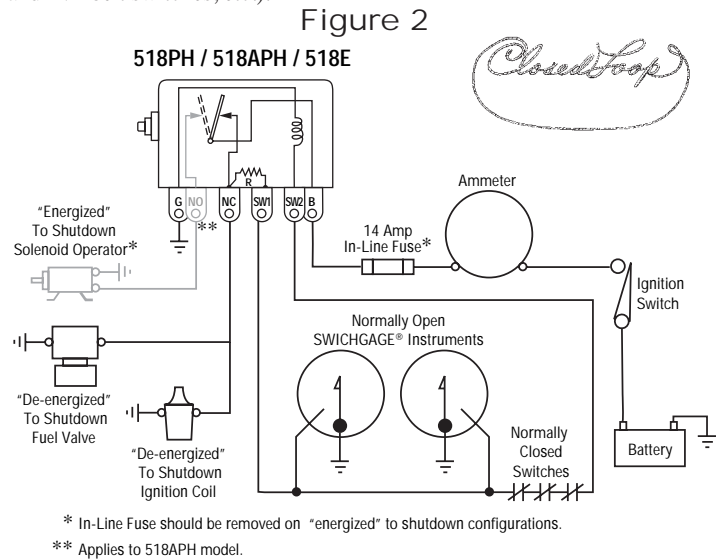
Figure 2

518PH / 518APH / 518E

ClosedLoop

G NO NC SW1 SW2 B

R

"Energized" To Shutdown Solenoid Operator*

**

Ammeter

14 Amp In-Line Fuse*

Ignition Switch

Normally Open SWICHGAGE® Instruments

"De-energized" To Shutdown Fuel Valve

"De-energized" To Shutdown Ignition Coil

Normally Closed Switches

Battery

* In-Line Fuse should be removed on "energized" to shutdown configurations.

** Applies to 518APH model.